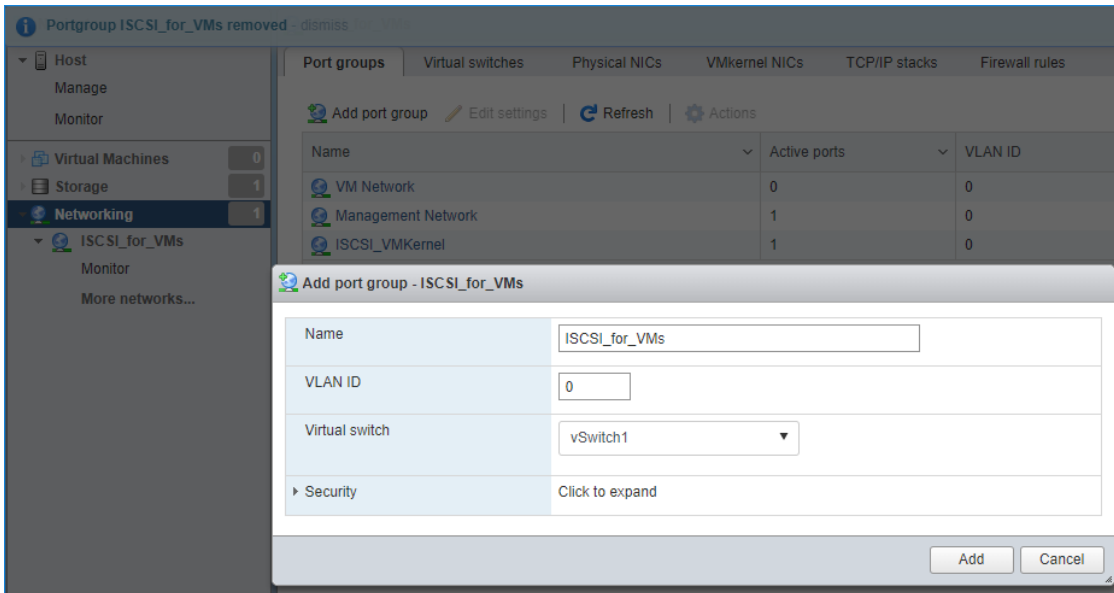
Portgroup ISCSI_for_VMs removed - dismiss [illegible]

Host
Manage
Monitor
Virtual Machines 0
Storage 1
Networking 1
ISCSI_for_VMs
Monitor
More networks...

Port groups | Virtual switches | Physical NICs | VMkernel NICs | TCP/IP stacks | Firewall rules

Add port group | Edit settings | Refresh | Actions

| Name | Active ports | VLAN ID |
|---|---|---|
| VM Network | 0 | 0 |
| Management Network | 1 | 0 |
| ISCSI_VMKernel | 1 | 0 |

Add port group - ISCSI_for_VMs

| | |
|---|---|
| Name | ISCSI_for_VMs |
| VLAN ID | 0 |
| Virtual switch | vSwitch1 |
| Security | Click to expand |

Add | Cancel